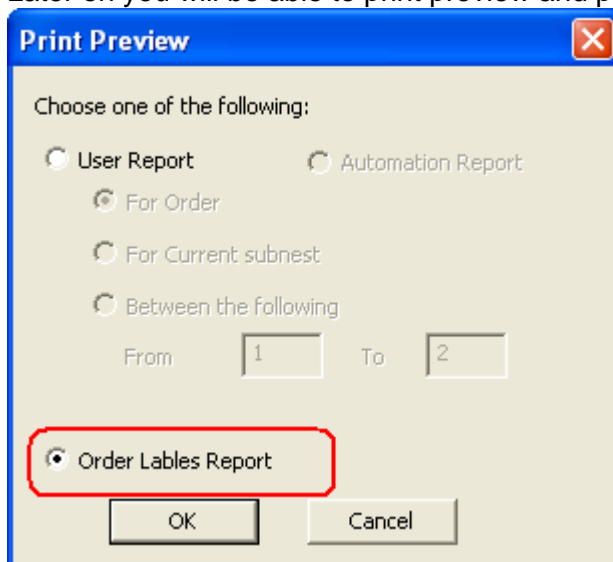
Later on you will be able to print preview and p

Print Preview

Choose one of the following:

User Report

Automation Report

For Order

For Current subnest

Between the following

From 1 To 2

Order Lables Report

OK

Cancel